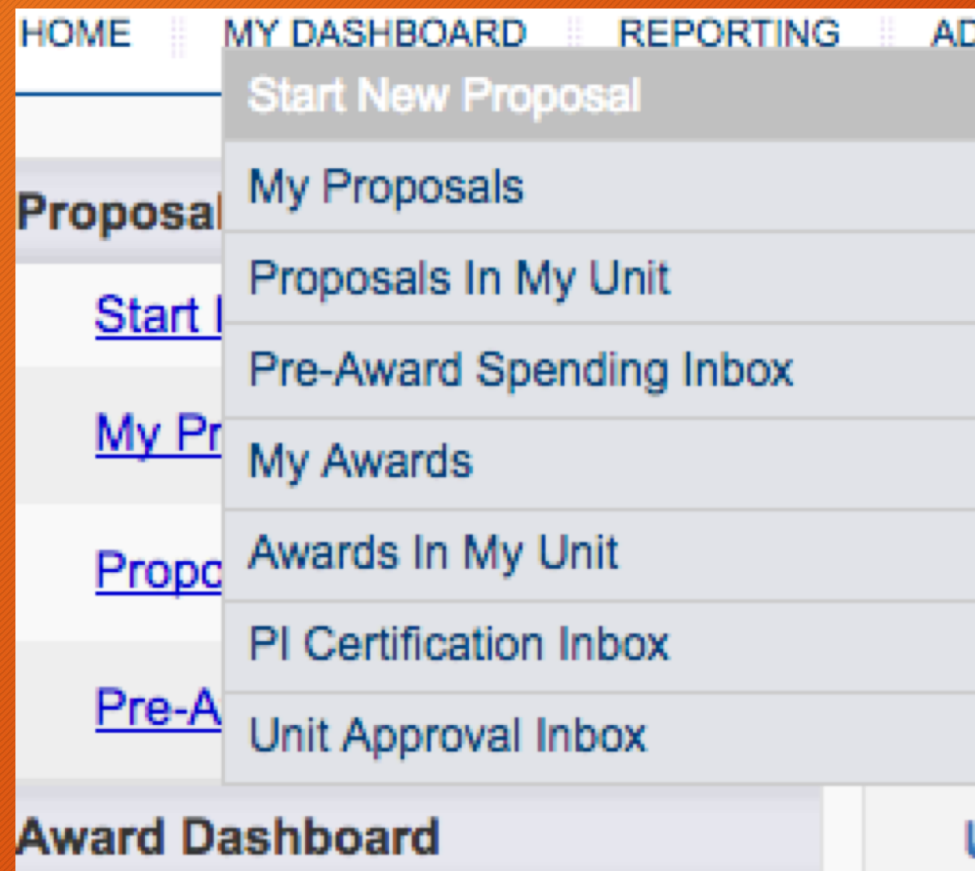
HOME MY DASHBOARD REPORTING AD

Start New Proposal
My Proposals
Proposals In My Unit
Pre-Award Spending Inbox
My Awards
Awards In My Unit
PI Certification Inbox
Unit Approval Inbox

Proposal

Start I

My Pr

Propo

Pre-A

Award Dashboard

U